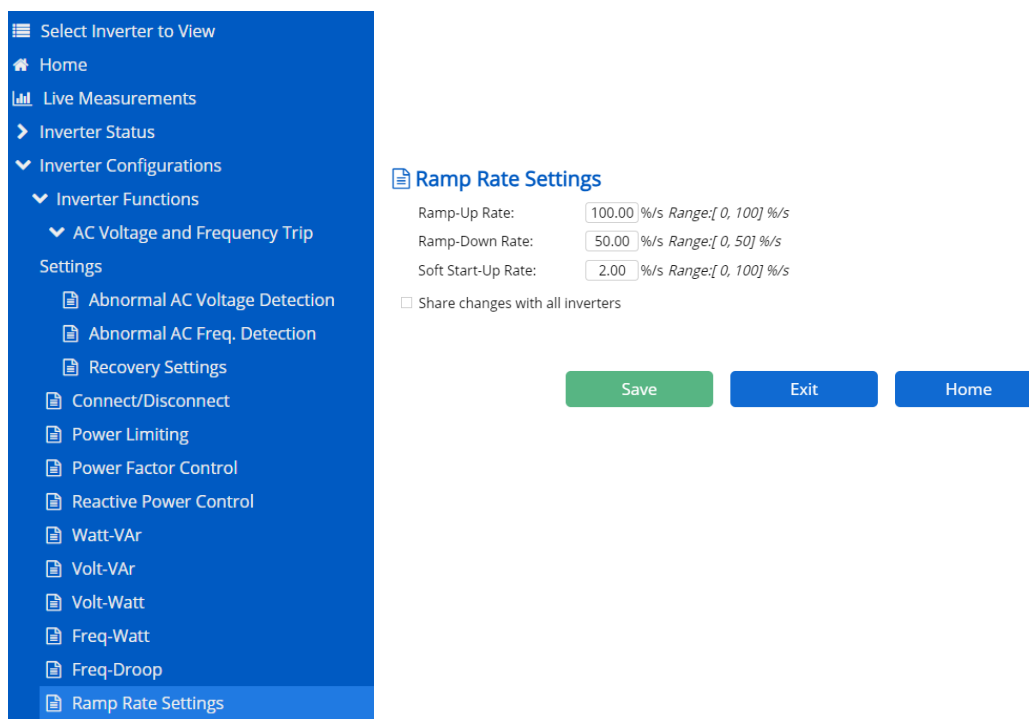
Select Inverter to View
Home
Live Measurements
Inverter Status
Inverter Configurations
Inverter Functions
AC Voltage and Frequency Trip Settings
Abnormal AC Voltage Detection
Abnormal AC Freq. Detection
Recovery Settings
Connect/Disconnect
Power Limiting
Power Factor Control
Reactive Power Control
Watt-VAr
Volt-VAr
Volt-Watt
Freq-Watt
Freq-Droop
Ramp Rate Settings

Ramp Rate Settings

Ramp-Up Rate: 100.00 %/s Range:[ 0, 100] %/s
Ramp-Down Rate: 50.00 %/s Range:[ 0, 50] %/s
Soft Start-Up Rate: 2.00 %/s Range:[ 0, 100] %/s

Share changes with all inverters

Save
Exit
Home